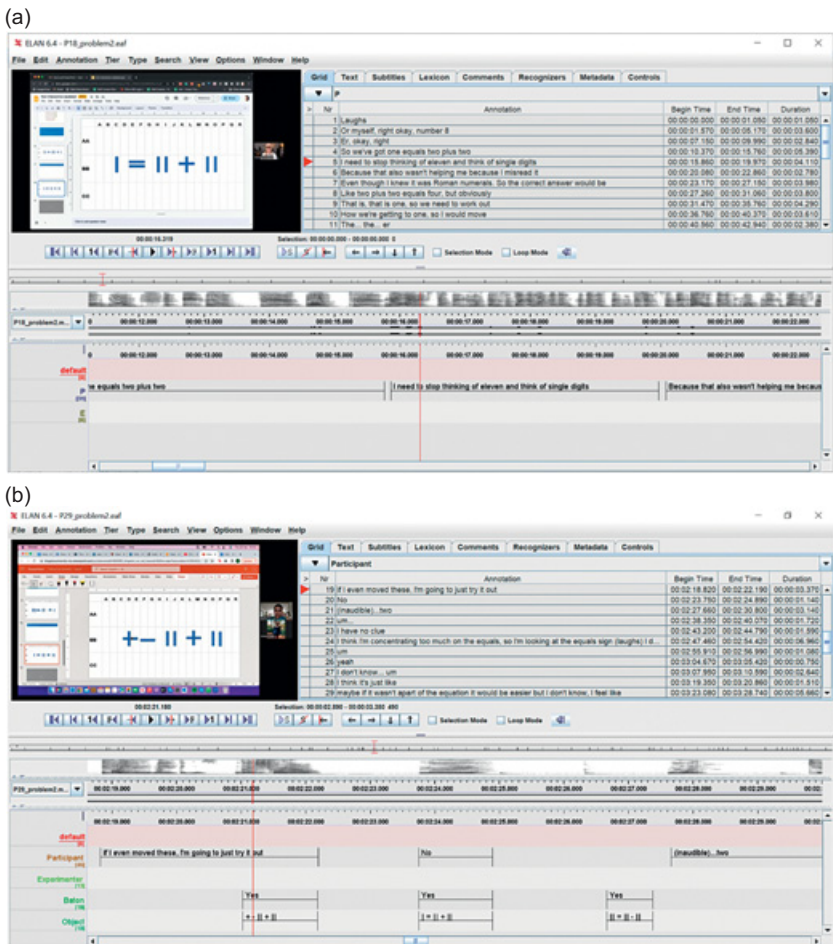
(a)

ELAN 6.4 - P18_problem2.eaf

File Edit Annotation Tier Type Search View Options Window Help

I = II + II

Grid Text Subtitles Lexicon Comments Recognizers Metadata Controls

P

| Nr | Annotation | Begin Time | End Time | Duration |
|---|---|---|---|---|
| 1 | Laughs | 00:00:00.000 | 00:00:01.050 | 00:00:01.050 |
| 2 | Or myself, right okay, number 8 | 00:00:01.570 | 00:00:05.170 | 00:00:03.600 |
| 3 | Er, okay, right | 00:00:07.150 | 00:00:09.990 | 00:00:02.840 |
| 4 | So we've got one equals two plus two | 00:00:10.370 | 00:00:15.760 | 00:00:05.390 |
| 5 | I need to stop thinking of eleven and think of single digits | 00:00:15.860 | 00:00:19.970 | 00:00:04.110 |
| 6 | Because that also wasn't helping me because I misread it | 00:00:20.060 | 00:00:22.860 | 00:00:02.780 |
| 7 | Even though I knew it was Roman numerals. So the correct answer would be | 00:00:23.170 | 00:00:27.150 | 00:00:03.980 |
| 8 | Like two plus two equals four, but obviously | 00:00:27.260 | 00:00:31.060 | 00:00:03.800 |
| 9 | That is, that is one, so we need to work out | 00:00:31.470 | 00:00:35.760 | 00:00:04.290 |
| 10 | How we're getting to one, so I would move | 00:00:36.760 | 00:00:40.370 | 00:00:03.610 |
| 11 | The... the... er | 00:00:40.560 | 00:00:42.940 | 00:00:02.380 |

00:00:16.319

Selection: 00:00:00.000 - 00:00:00.000 0

Selection Mode Loop Mode

P18_problem2.m...

00:00:12.000 00:00:13.000 00:00:14.000 00:00:15.000 00:00:16.000 00:00:17.000 00:00:18.000 00:00:19.000 00:00:20.000 00:00:21.000 00:00:22.000

default [0]

P [11]

E [0]

ne equals two plus two

I need to stop thinking of eleven and think of single digits

Because that also wasn't helping me becaus

(b)

ELAN 6.4 - P29_problem2.eaf

File Edit Annotation Tier Type Search View Options Window Help

+− II + II

Grid Text Subtitles Lexicon Comments Recognizers Metadata Controls

Participant

| Nr | Annotation | Begin Time | End Time | Duration |
|---|---|---|---|---|
| 19 | If I even moved these, I'm going to just try it out | 00:02:18.820 | 00:02:22.190 | 00:00:03.370 |
| 20 | No | 00:02:23.750 | 00:02:24.890 | 00:00:01.140 |
| 21 | (inaudible)...two | 00:02:27.660 | 00:02:30.800 | 00:00:03.140 |
| 22 | um... | 00:02:38.350 | 00:02:40.070 | 00:00:01.720 |
| 23 | I have no clue | 00:02:43.200 | 00:02:44.790 | 00:00:01.590 |
| 24 | I think I'm concentrating too much on the equals, so I'm looking at the equals sign (laughs) I d... | 00:02:47.460 | 00:02:54.420 | 00:00:06.960 |
| 25 | um | 00:02:55.910 | 00:02:56.990 | 00:00:01.080 |
| 26 | yeah | 00:03:04.670 | 00:03:05.420 | 00:00:00.750 |
| 27 | I don't know... um | 00:03:07.950 | 00:03:10.590 | 00:00:02.640 |
| 28 | I think it's just like | 00:03:19.350 | 00:03:20.860 | 00:00:01.510 |
| 29 | maybe if it wasn't apart of the equation it would be easier but I don't know, I feel like | 00:03:23.080 | 00:03:28.740 | 00:00:05.660 |

00:02:21.180

Selection: 00:00:02.890 - 00:00:03.380 490

Selection Mode Loop Mode

P29_problem2.m...

00:02:19.000 00:02:20.000 00:02:21.000 00:02:22.000 00:02:23.000 00:02:24.000 00:02:25.000 00:02:26.000 00:02:27.000 00:02:28.000 00:02:29.000

default [0]

Participant [40]

Experimenter [13]

Baton [10]

Object [10]

If I even moved these, I'm going to just try it out

No

(inaudible)...two

Yes

Yes

Yes

+ = II + II

I = II + II

II = II - II